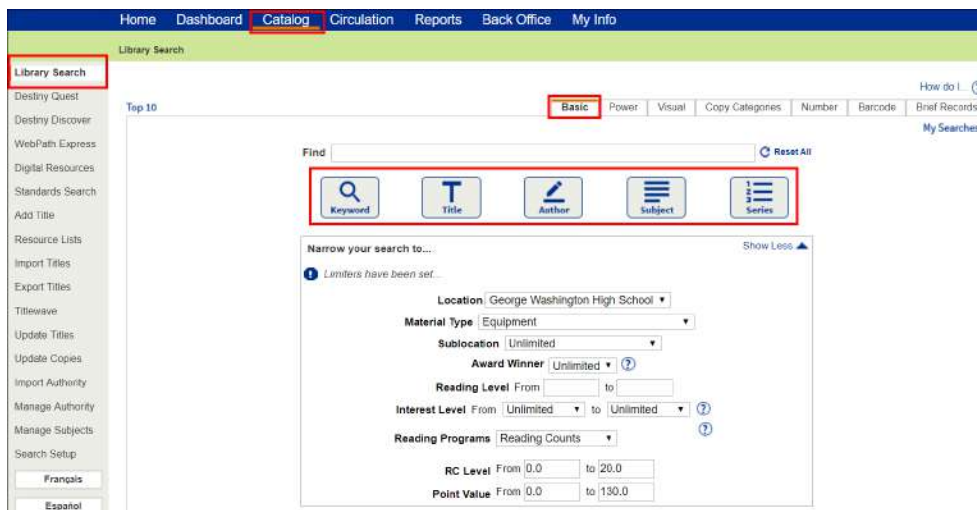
Home Dashboard Catalog Circulation Reports Back Office My Info

Library Search

Library Search
Destiny Quest
Destiny Discover
WebPath Express
Digital Resources
Standards Search
Add Title
Resource Lists
Import Titles
Export Titles
Titlewave
Update Titles
Update Copies
Import Authority
Manage Authority
Manage Subjects
Search Setup
Français
Español

How do I...
Top 10
Basic Power Visual Copy Categories Number Barcode Brief Records
My Searches

Find
Reset All

Keyword Title Author Subject Series

Narrow your search to...
Show Less
Limiters have been set...

Location George Washington High School
Material Type Equipment
Sublocation Unlimited
Award Winner Unlimited
Reading Level From to
Interest Level From Unlimited to Unlimited
Reading Programs Reading Counts
RC Level From 0.0 to 20.0
Point Value From 0.0 to 130.0